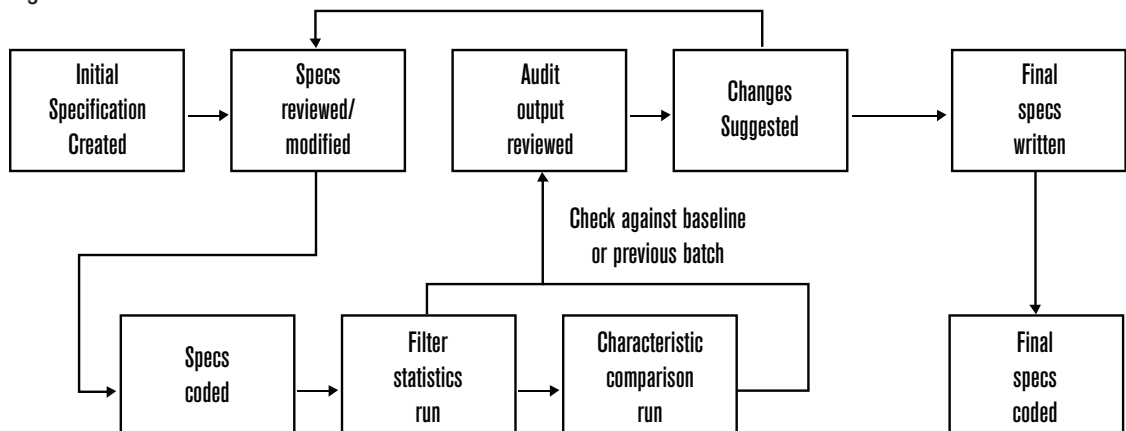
Initial Specification Created

Specs reviewed/ modified

Audit output reviewed

Changes Suggested

Final specs written

Check against baseline or previous batch

Specs coded

Filter statistics run

Characteristic comparison run

Final specs coded